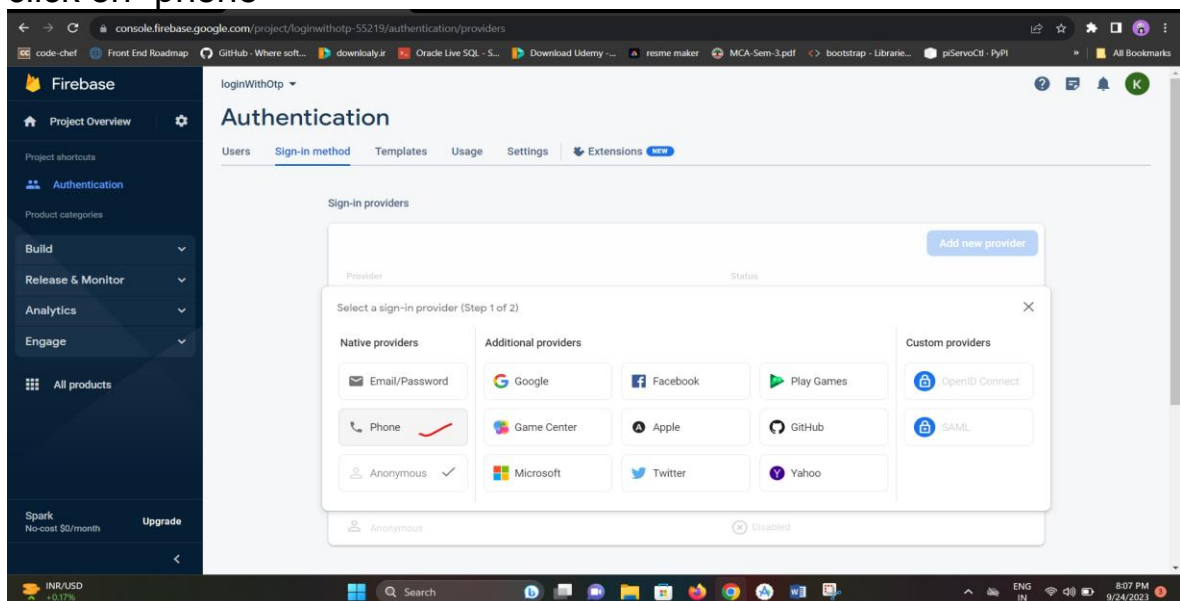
click on "phone"

console.firebase.google.com/project/loginwithotp-55219/authentication/providers

code-chef Front End Roadmap GitHub - Where soft... downloaly.ir Oracle Live SQL - S... Download Udemy -... resme maker MCA-Sem-3.pdf bootstrap - Librarie... piServoCtl · PyPI All Bookmarks

Firebase

Project Overview

Project shortcuts

Authentication

Product categories

Build

Release & Monitor

Analytics

Engage

All products

Spark
No-cost $0/month
Upgrade

loginWithOtp

Authentication

Users Sign-in method Templates Usage Settings Extensions NEW

Sign-in providers

Add new provider

Provider Status

Select a sign-in provider (Step 1 of 2)

Native providers
Email/Password
Phone
Anonymous

Additional providers
Google
Facebook
Play Games
Game Center
Apple
GitHub
Microsoft
Twitter
Yahoo

Custom providers
OpenID Connect
SAML

Anonymous Disabled

INR/USD +0.17%

Search

ENG IN 8:07 PM 9/24/2023